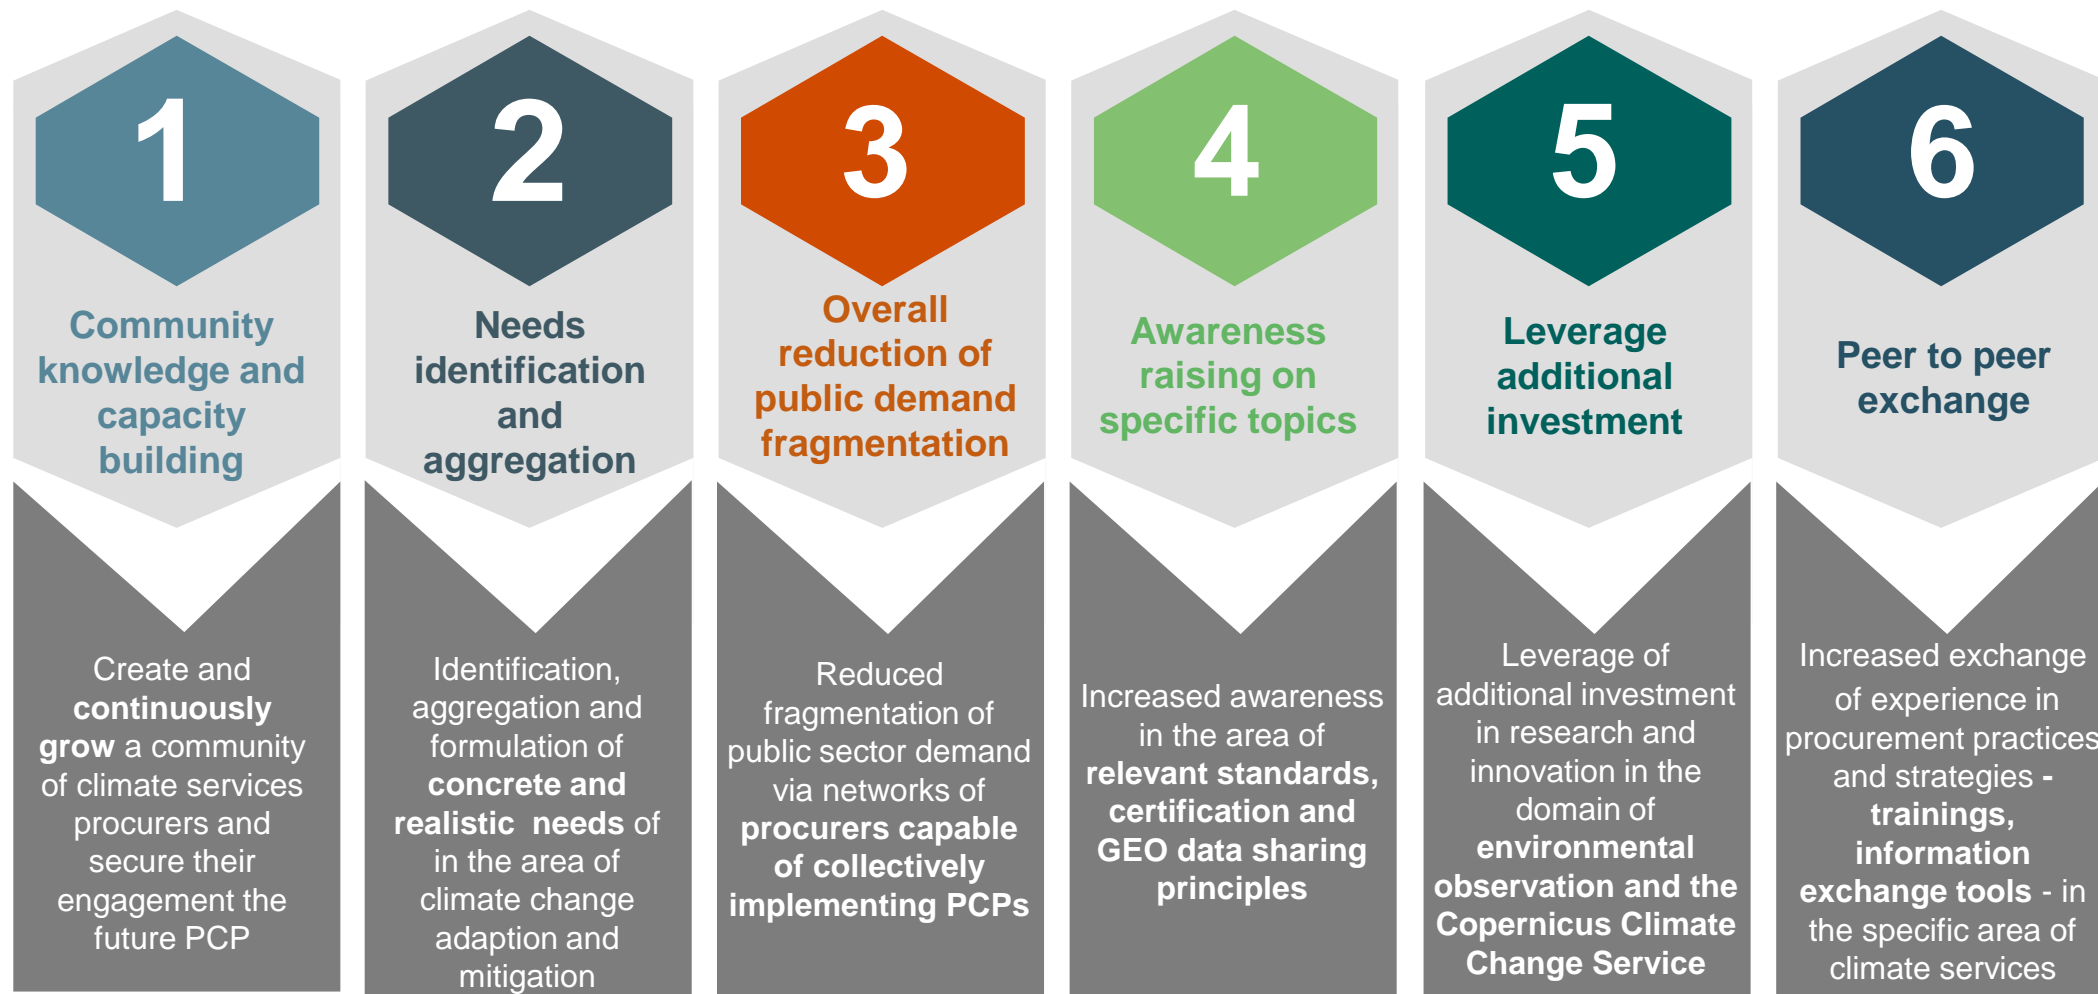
1

Community knowledge and capacity building

Create and **continuously grow** a community of climate services procurers and secure their engagement the future PCP

2

Needs identification and aggregation

Identification, aggregation and formulation of **concrete and realistic needs** of in the area of climate change adaption and mitigation

3

Overall reduction of public demand fragmentation

Reduced fragmentation of public sector demand via networks of **procurers capable of collectively implementing PCPs**

4

Awareness raising on specific topics

Increased awareness in the area of **relevant standards, certification and GEO data sharing principles**

5

Leverage additional investment

Leverage of additional investment in research and innovation in the domain of **environmental observation and the Copernicus Climate Change Service**

6

Peer to peer exchange

Increased exchange of experience in procurement practices and strategies - **trainings, information exchange tools** - in the specific area of climate services